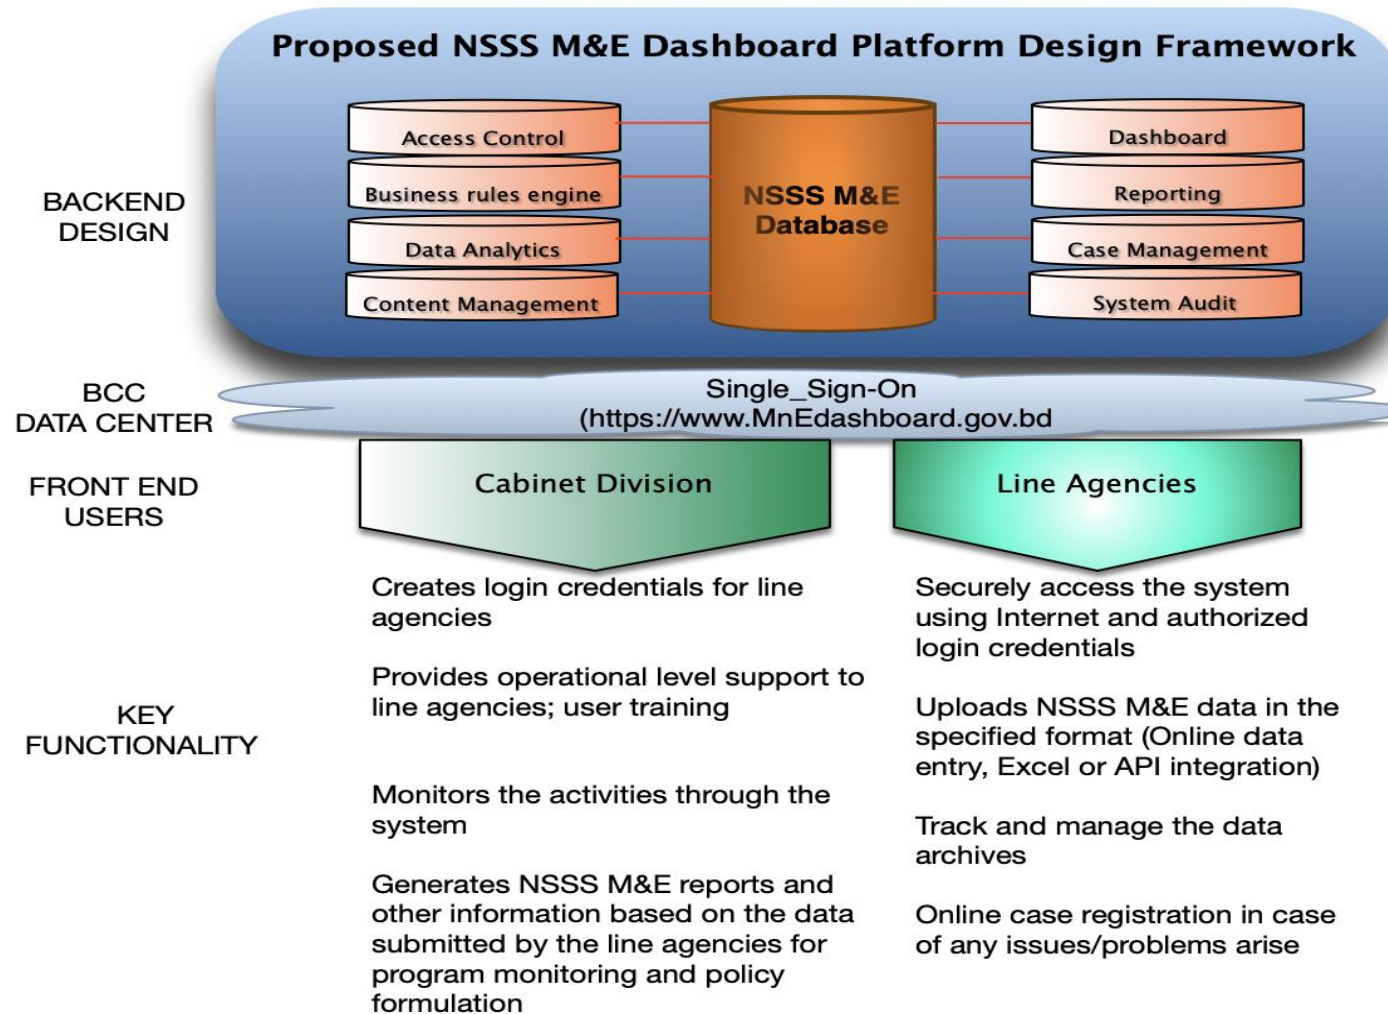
Proposed NSSS M&E Dashboard Platform Design Framework

BACKEND DESIGN

Access Control

Business rules engine

Data Analytics

Content Management

NSSS M&E Database

Dashboard

Reporting

Case Management

System Audit

BCC DATA CENTER

Single_Sign-On (https://www.MnEdashboard.gov.bd

FRONT END USERS

Cabinet Division

Line Agencies

KEY FUNCTIONALITY

Creates login credentials for line agencies

Provides operational level support to line agencies; user training

Monitors the activities through the system

Generates NSSS M&E reports and other information based on the data submitted by the line agencies for program monitoring and policy formulation

Securely access the system using Internet and authorized login credentials

Uploads NSSS M&E data in the specified format (Online data entry, Excel or API integration)

Track and manage the data archives

Online case registration in case of any issues/problems arise